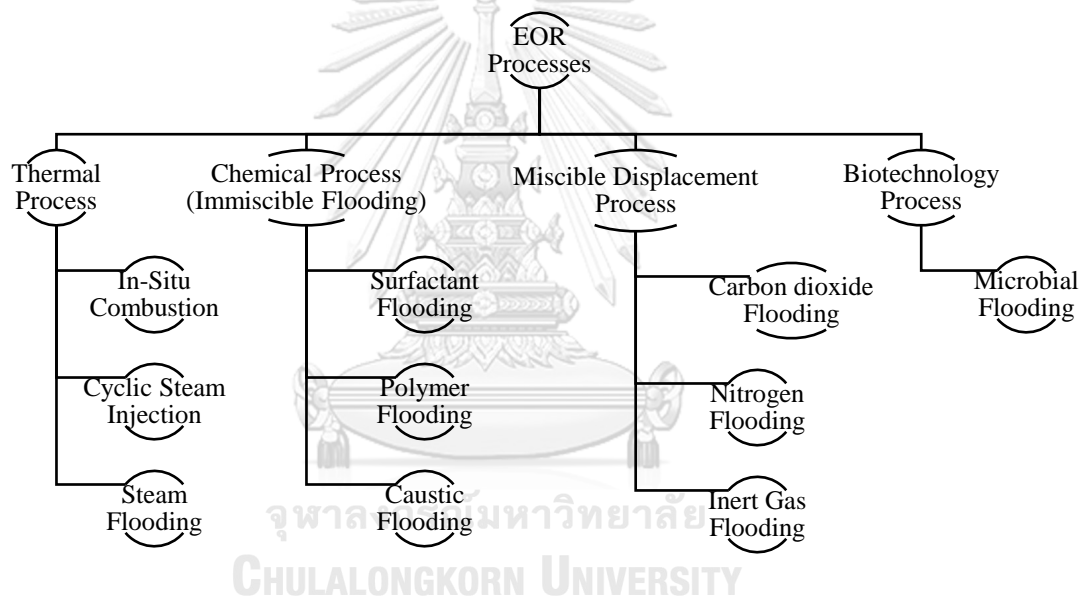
EOR Processes

Thermal Process

In-Situ Combustion

Cyclic Steam Injection

Steam Flooding

Chemical Process (Immiscible Flooding)

Surfactant Flooding

Polymer Flooding

Caustic Flooding

Miscible Displacement Process

Carbon dioxide Flooding

Nitrogen Flooding

Inert Gas Flooding

Biotechnology Process

Microbial Flooding

จุฬาลงกรณ์มหาวิทยาลัย
CHULALONGKORN UNIVERSITY